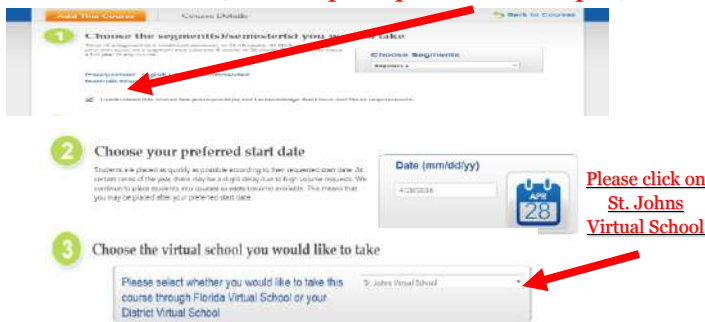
Add This Course Course Details Back to Courses

1 Choose the segment(s)/semester(s) you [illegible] take

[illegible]

Choose Segments

Segment 1

Prerequisite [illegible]

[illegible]

I understand this course has prerequisite(s) and acknowledge that I have met these requirements.

2 Choose your preferred start date

Students are placed as quickly as possible according to their requested start date. At certain times of the year, there may be a slight delay due to high volume requests. We continue to place students into courses as seats become available. This means that you may be placed after your preferred start date.

Date (mm/dd/yy)

4/28/2016

APR 28

Please click on St. Johns Virtual School

3 Choose the virtual school you would like to take

Please select whether you would like to take this course through Florida Virtual School or your District Virtual School

St. Johns Virtual School